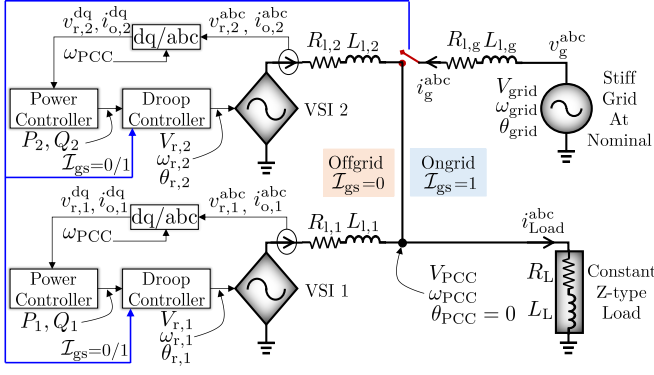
$v_{\mathrm{r},2}^{\mathrm{dq}}, i_{\mathrm{o},2}^{\mathrm{dq}}$
dq/abc
$v_{\mathrm{r},2}^{\mathrm{abc}}, i_{\mathrm{o},2}^{\mathrm{abc}}$
$\omega_{\mathrm{PCC}}$
$R_{\mathrm{l},2}\ L_{\mathrm{l},2}$
$R_{\mathrm{l,g}}\ L_{\mathrm{l,g}}$
$v_{\mathrm{g}}^{\mathrm{abc}}$
$i_{\mathrm{g}}^{\mathrm{abc}}$
Power Controller
Droop Controller
VSI 2
$V_{\mathrm{grid}}$
$\omega_{\mathrm{grid}}$
$\theta_{\mathrm{grid}}$
Stiff Grid At Nominal
$P_2, Q_2$
$\mathcal{I}_{\mathrm{gs}}=0/1$
$V_{\mathrm{r},2}$
$\omega_{\mathrm{r},2}$
$\theta_{\mathrm{r},2}$
Offgrid
$\mathcal{I}_{\mathrm{gs}}=0$
Ongrid
$\mathcal{I}_{\mathrm{gs}}=1$
$v_{\mathrm{r},1}^{\mathrm{dq}}, i_{\mathrm{o},1}^{\mathrm{dq}}$
dq/abc
$v_{\mathrm{r},1}^{\mathrm{abc}}, i_{\mathrm{o},1}^{\mathrm{abc}}$
$\omega_{\mathrm{PCC}}$
$R_{\mathrm{l},1}\ L_{\mathrm{l},1}$
$i_{\mathrm{Load}}^{\mathrm{abc}}$
Power Controller
Droop Controller
VSI 1
$R_{\mathrm{L}}$
$L_{\mathrm{L}}$
Constant Z-type Load
$V_{\mathrm{PCC}}$
$\omega_{\mathrm{PCC}}$
$\theta_{\mathrm{PCC}}=0$
$P_1, Q_1$
$V_{\mathrm{r},1}$
$\omega_{\mathrm{r},1}$
$\theta_{\mathrm{r},1}$
$\mathcal{I}_{\mathrm{gs}}=0/1$